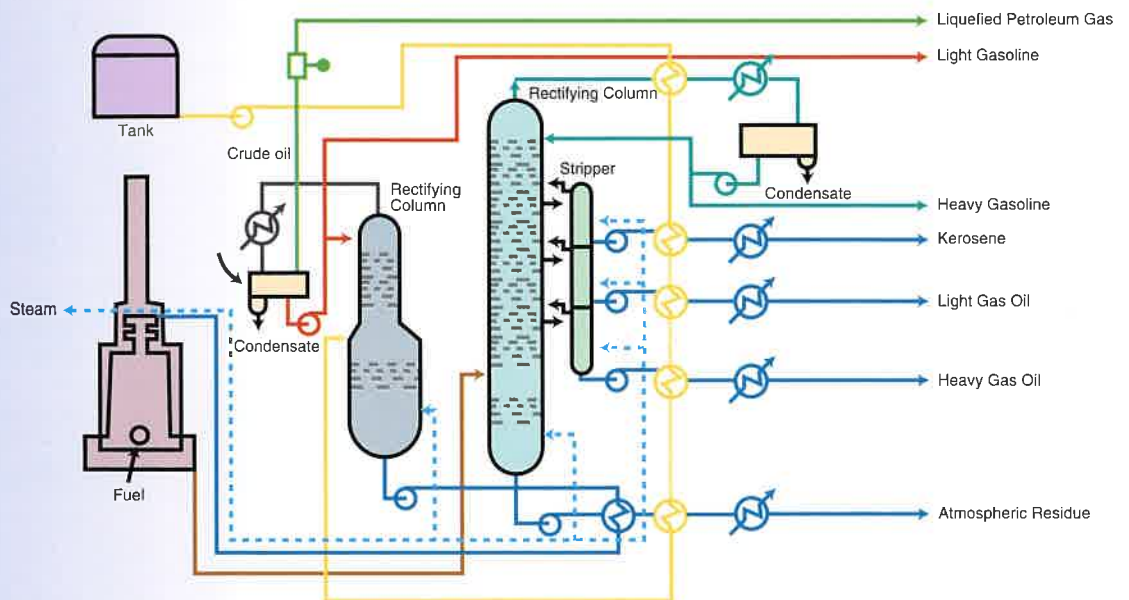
Liquefied Petroleum Gas
Light Gasoline
Tank
Rectifying Column
Crude oil
Stripper
Rectifying Column
Condensate
Heavy Gasoline
Kerosene
Steam
Condensate
Light Gas Oil
Heavy Gas Oil
Fuel
Atmospheric Residue